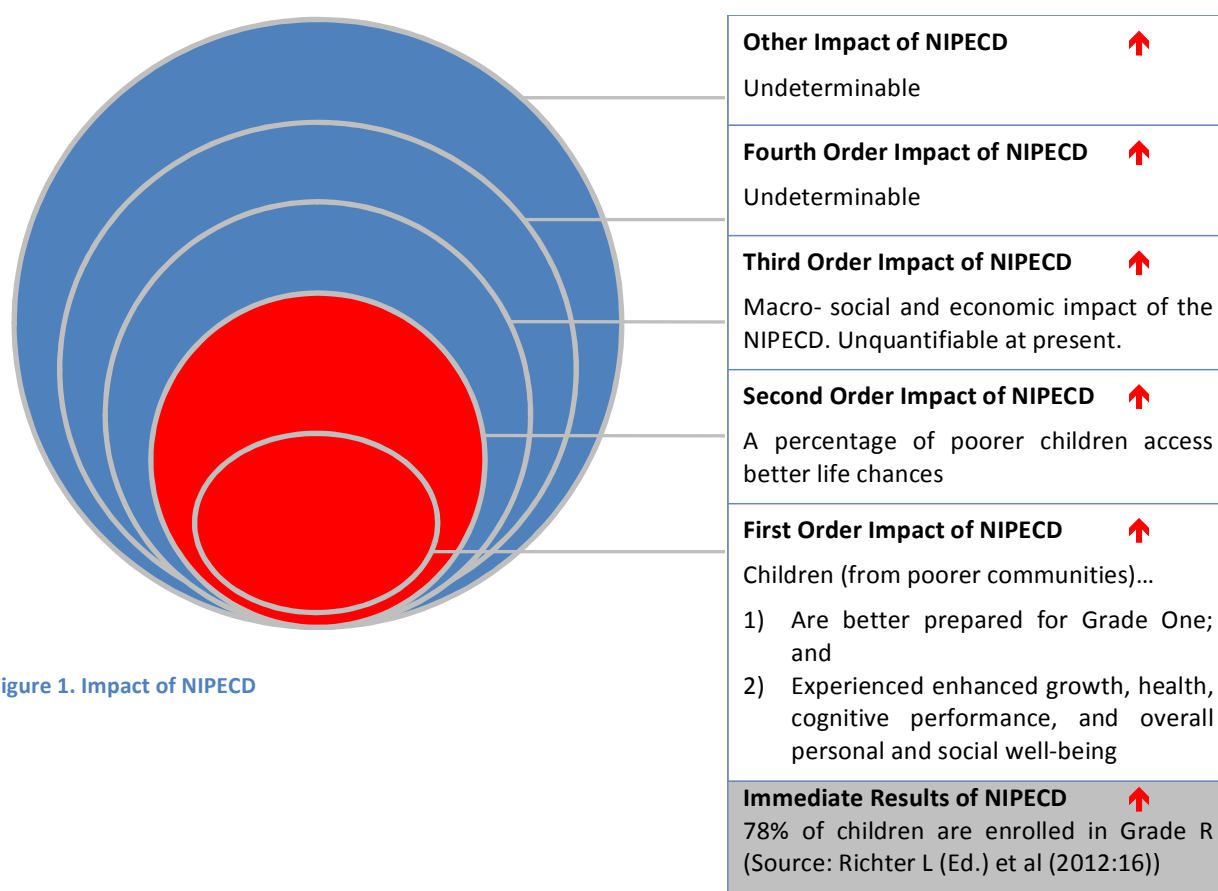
Other Impact of NIPECD

Undeterminable

Fourth Order Impact of NIPECD

Undeterminable

Third Order Impact of NIPECD

Macro- social and economic impact of the NIPECD. Unquantifiable at present.

Second Order Impact of NIPECD

A percentage of poorer children access better life chances

First Order Impact of NIPECD

Children (from poorer communities)…

1) Are better prepared for Grade One; and
2) Experienced enhanced growth, health, cognitive performance, and overall personal and social well-being

Immediate Results of NIPECD
78% of children are enrolled in Grade R (Source: Richter L (Ed.) et al (2012:16))

igure 1. Impact of NIPECD